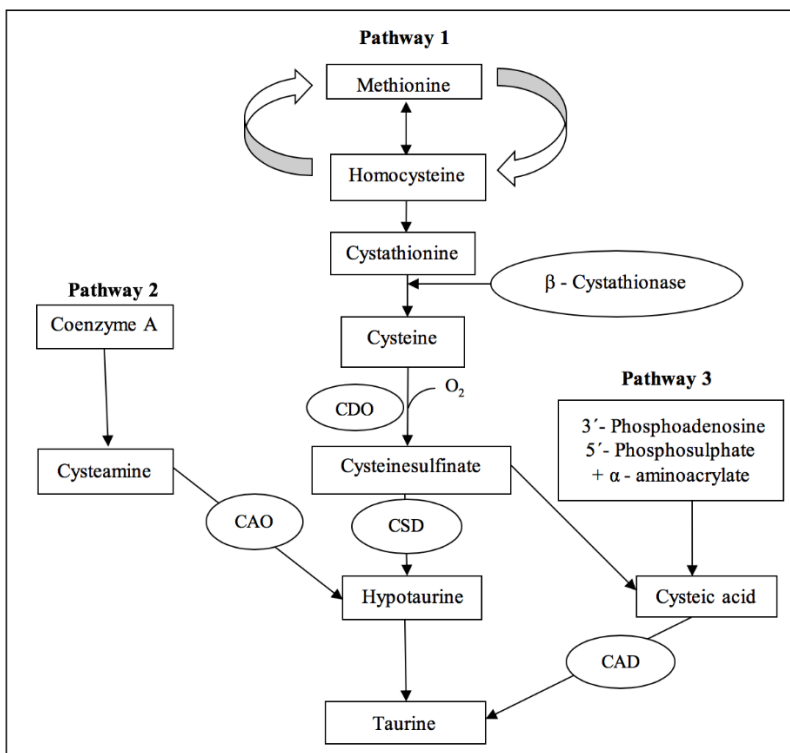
Pathway 1

Methionine

Homocysteine

Cystathionine

β - Cystathionase

Pathway 2

Coenzyme A

Cysteine

CDO

$O_2$

Pathway 3

3′- Phosphoadenosine 5′- Phosphosulphate + α - aminoacrylate

Cysteamine

Cysteinesulfinate

CAO

CSD

Hypotaurine

Cysteic acid

CAD

Taurine